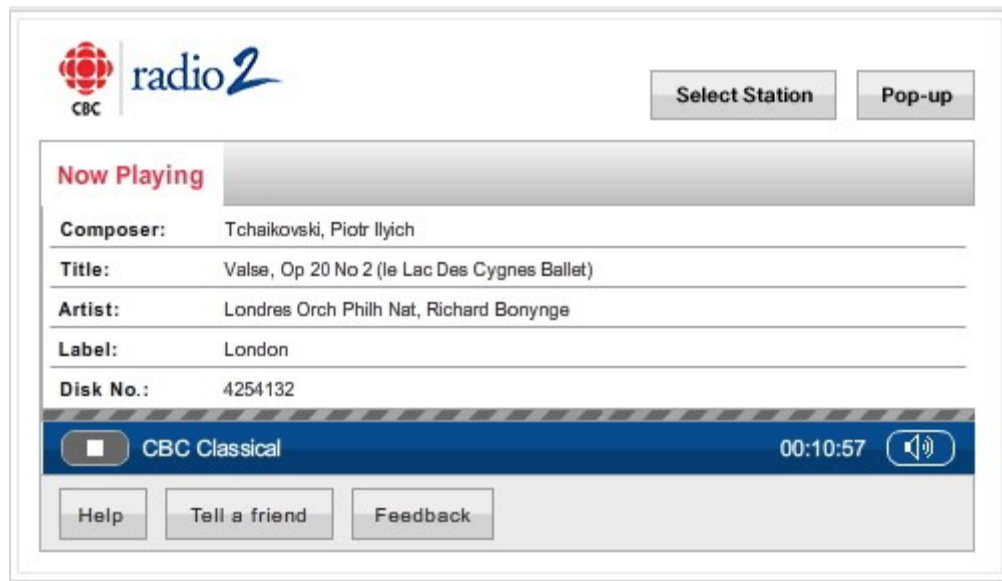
CBC radio2

Select Station

Pop-up

Now Playing

| | |
|---|---|
| Composer: | Tchaikovski, Piotr Ilyich |
| Title: | Valse, Op 20 No 2 (le Lac Des Cygnes Ballet) |
| Artist: | Londres Orch Philh Nat, Richard Bonynge |
| Label: | London |
| Disk No.: | 4254132 |

CBC Classical

00:10:57

Help

Tell a friend

Feedback